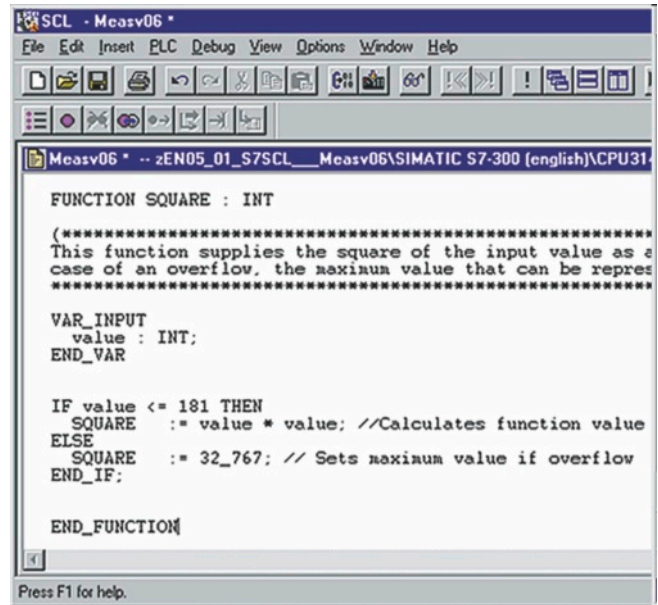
SCL - Measv06 *

File Edit Insert PLC Debug View Options Window Help

Measv06 * -- zEN05_01_S7SCL__Measv06\SIMATIC S7-300 (english)\CPU31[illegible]

FUNCTION SQUARE : INT

(*****************************************************
This function supplies the square of the input value as a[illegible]
case of an overflow, the maximum value that can be repres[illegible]
*****************************************************

VAR_INPUT
  value : INT;
END_VAR

IF value <= 181 THEN
  SQUARE   := value * value; //Calculates function value
ELSE
  SQUARE   := 32_767; // Sets maximum value if overflow
END_IF;

END_FUNCTION

Press F1 for help.